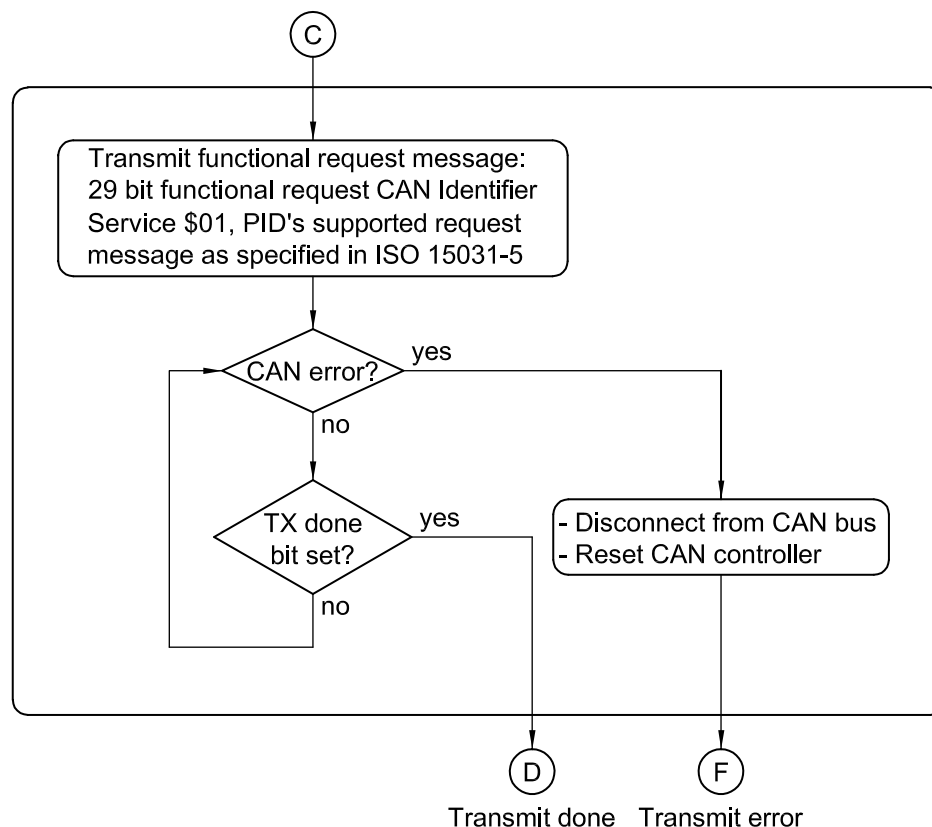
C

Transmit functional request message: 29 bit functional request CAN Identifier Service \$01, PID's supported request message as specified in ISO 15031-5

CAN error?

yes

no

TX done bit set?

yes

no

- Disconnect from CAN bus
- Reset CAN controller

D

Transmit done

F

Transmit error